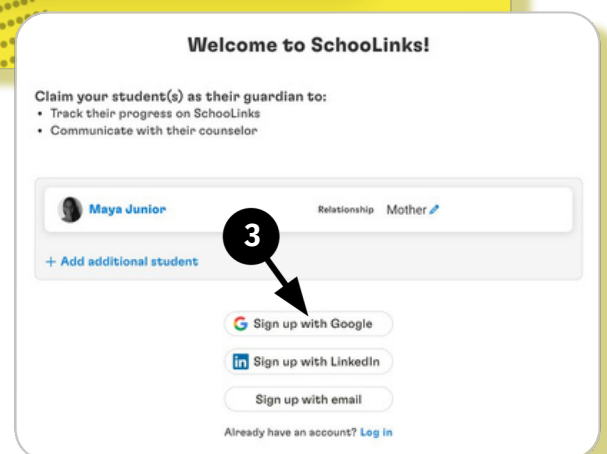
Welcome to SchooLinks!

Claim your student(s) as their guardian to:
• Track their progress on SchooLinks
• Communicate with their counselor

Maya Junior Relationship Mother

+ Add additional student

3

G Sign up with Google

in Sign up with LinkedIn

Sign up with email

Already have an account? Log in